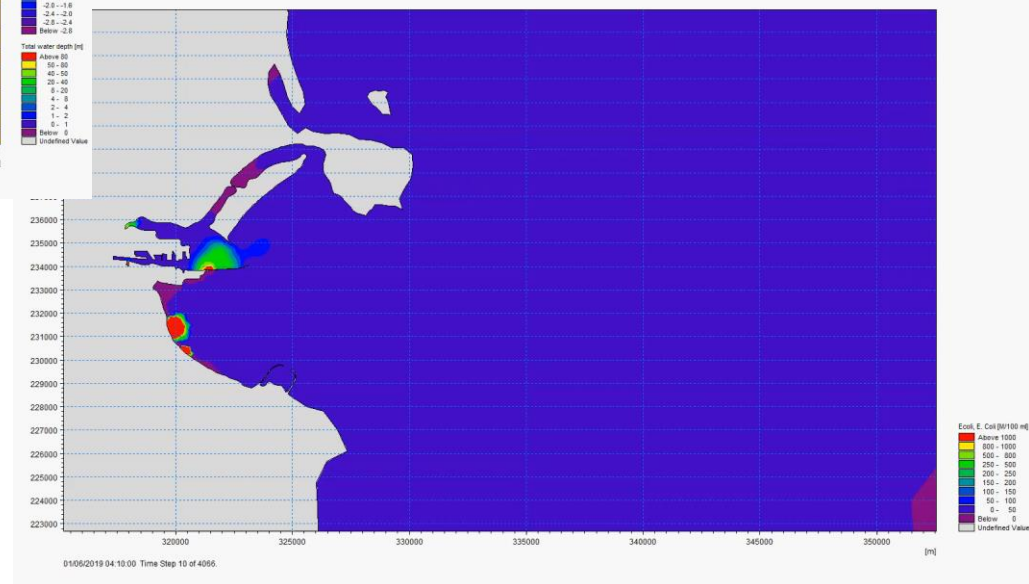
-2.0 - -1.6
-2.4 - -2.0
-2.8 - -2.4
Below -2.8

Total water depth [m]
Above 80
50 - 80
40 - 50
20 - 40
8 - 20
4 - 8
2 - 4
1 - 2
0 - 1
Below 0
Undefined Value

236000
235000
234000
233000
232000
231000
230000
229000
228000
227000
226000
225000
224000
223000

320000
325000
330000
335000
340000
345000
350000
[m]

Ecoli, E. Coli [N/100 ml]
Above 1000
800 - 1000
500 - 800
250 - 500
200 - 250
150 - 200
100 - 150
50 - 100
0 - 50
Below 0
Undefined Value

01/06/2019 04:10:00 Time Step 10 of 4066.